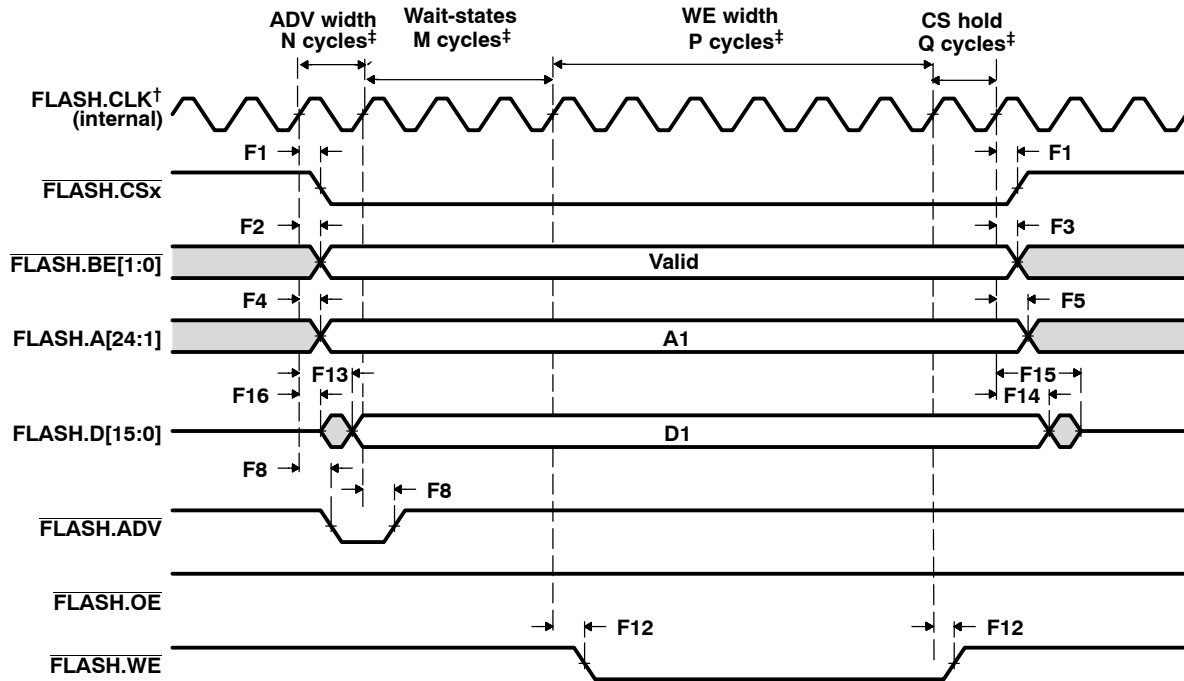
ADV width N cycles‡

Wait-states M cycles‡

WE width P cycles‡

CS hold Q cycles‡

FLASH.CLK† (internal)

F1

F1

$\overline{\text{FLASH.CSx}}$

F2

F3

$\overline{\text{FLASH.BE[1:0]}}$

Valid

F4

F5

FLASH.A[24:1]

A1

F13

F15

F16

F14

FLASH.D[15:0]

D1

F8

F8

$\overline{\text{FLASH.ADV}}$

$\overline{\text{FLASH.OE}}$

F12

F12

$\overline{\text{FLASH.WE}}$